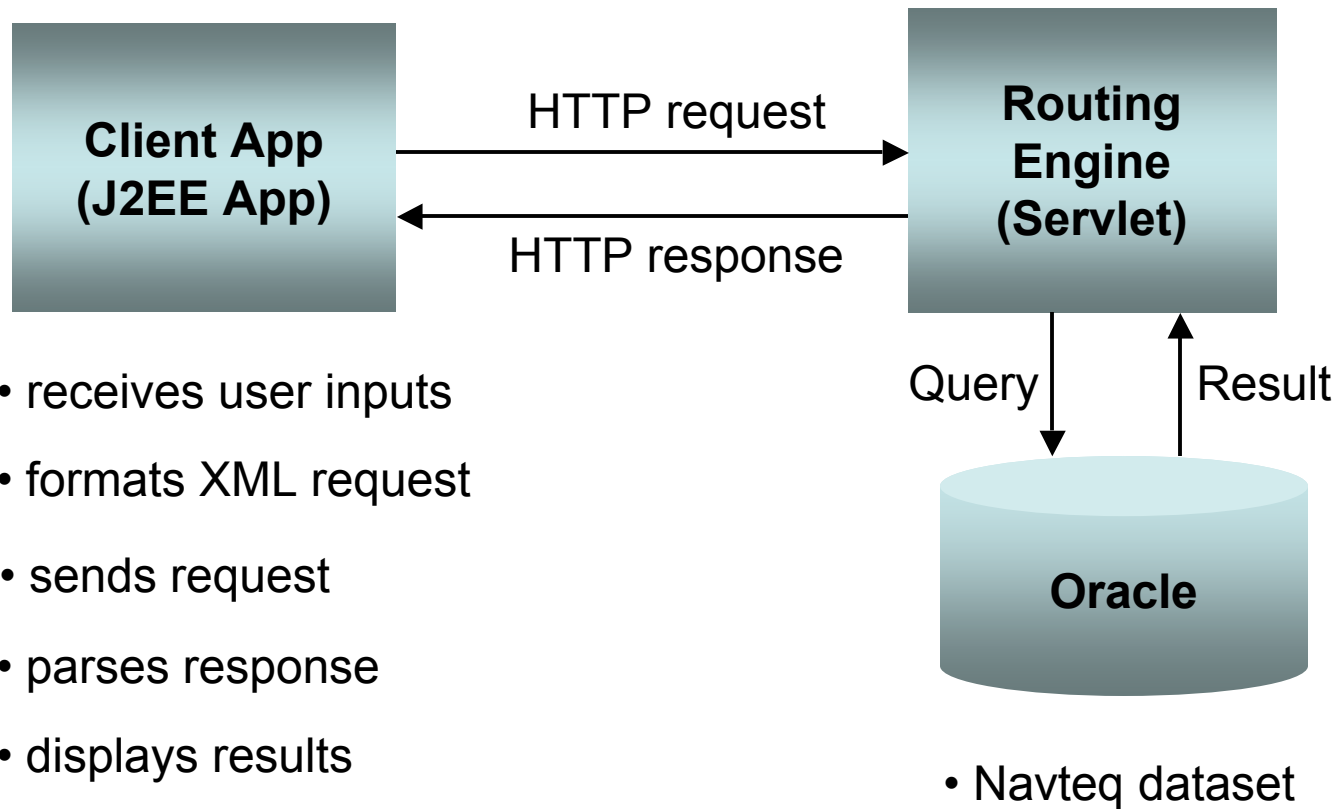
Client App
(J2EE App)

HTTP request

HTTP response

Routing
Engine
(Servlet)

Query

Result

Oracle

• receives user inputs

• formats XML request

• sends request

• parses response

• displays results

• Navteq dataset